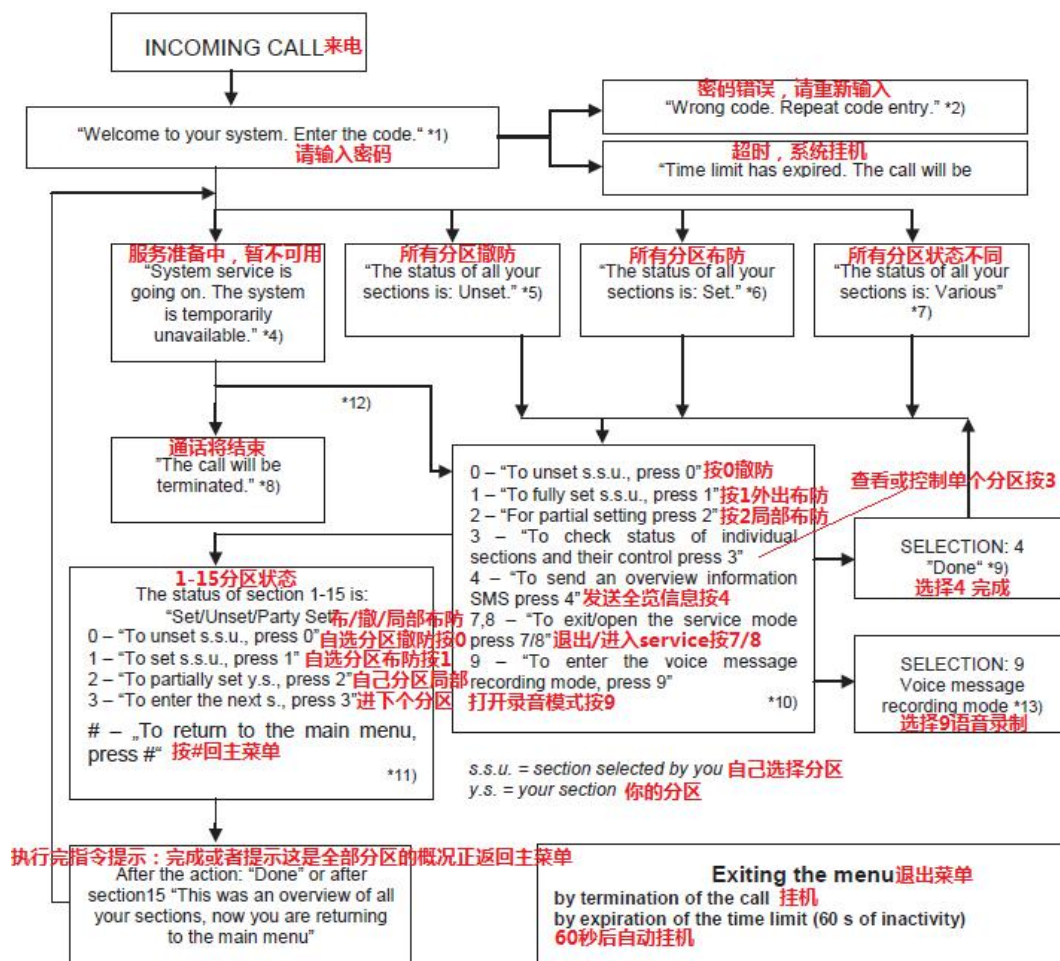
INCOMING CALL来电

"Welcome to your system. Enter the code." *1)
请输入密码

密码错误，请重新输入
"Wrong code. Repeat code entry." *2)

超时，系统挂机
"Time limit has expired. The call will be

服务准备中，暂不可用
"System service is going on. The system is temporarily unavailable." *4)

所有分区撤防
"The status of all your sections is: Unset." *5)

所有分区布防
"The status of all your sections is: Set." *6)

所有分区状态不同
"The status of all your sections is: Various" *7)

*12)

通话将结束
"The call will be terminated." *8)

0 – "To unset s.s.u., press 0"按0撤防
1 – "To fully set s.s.u., press 1"按1外出布防
2 – "For partial setting press 2"按2局部布防
3 – "To check status of individual sections and their control press 3"
4 – "To send an overview information SMS press 4"发送全览信息按4
7,8 – "To exit/open the service mode press 7/8"退出/进入service按7/8
9 – "To enter the voice message recording mode, press 9"
打开录音模式按9
*10)

查看或控制单个分区按3

SELECTION: 4
"Done" *9)
选择4 完成

SELECTION: 9
Voice message recording mode *13)
选择9语音录制

1-15分区状态
The status of section 1-15 is:
"Set/Unset/Party Set"布/撤/局部布防
0 – "To unset s.s.u., press 0"自选分区撤防按0
1 – "To set s.s.u., press 1" 自选分区布防按1
2 – "To partially set y.s., press 2"自己分区局部
3 – "To enter the next s., press 3"进下个分区
# – „To return to the main menu, press #" 按#回主菜单
*11)

s.s.u. = section selected by you 自己选择分区
y.s. = your section 你的分区

执行完指令提示：完成或者提示这是全部分区的概况正返回主菜单
After the action: "Done" or after section15 "This was an overview of all your sections, now you are returning to the main menu"

Exiting the menu退出菜单
by termination of the call 挂机
by expiration of the time limit (60 s of inactivity)
60秒后自动挂机